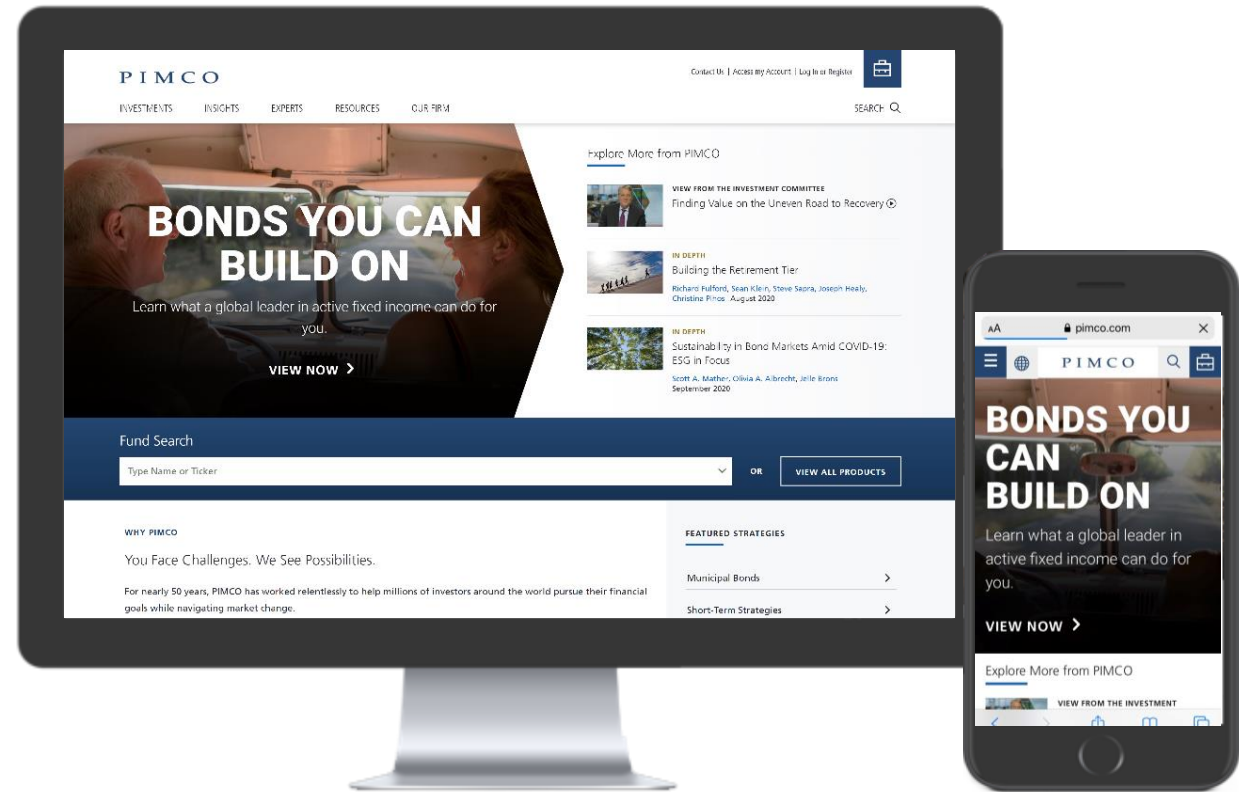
PIMCO

Contact Us | Access my Account | Log In or Register

INVESTMENTS INSIGHTS EXPERTS RESOURCES OUR FIRM

SEARCH

BONDS YOU CAN BUILD ON

Learn what a global leader in active fixed income can do for you.

VIEW NOW >

Explore More from PIMCO

VIEW FROM THE INVESTMENT COMMITTEE
Finding Value on the Uneven Road to Recovery

IN DEPTH
Building the Retirement Tier
Richard Fulford, Sean Klein, Steve Sapra, Joseph Healy, Christine Pinos August 2020

IN DEPTH
Sustainability in Bond Markets Amid COVID-19: ESG in Focus
Scott A. Mather, Olivia A. Albrecht, Jelle Brons
September 2020

Fund Search

Type Name or Ticker

OR

VIEW ALL PRODUCTS

WHY PIMCO

You Face Challenges. We See Possibilities.

For nearly 50 years, PIMCO has worked relentlessly to help millions of investors around the world pursue their financial goals while navigating market change.

FEATURED STRATEGIES

Municipal Bonds >

Short-Term Strategies >

AA pimco.com ×

PIMCO

BONDS YOU CAN BUILD ON

Learn what a global leader in active fixed income can do for you.

VIEW NOW >

Explore More from PIMCO

VIEW FROM THE INVESTMENT